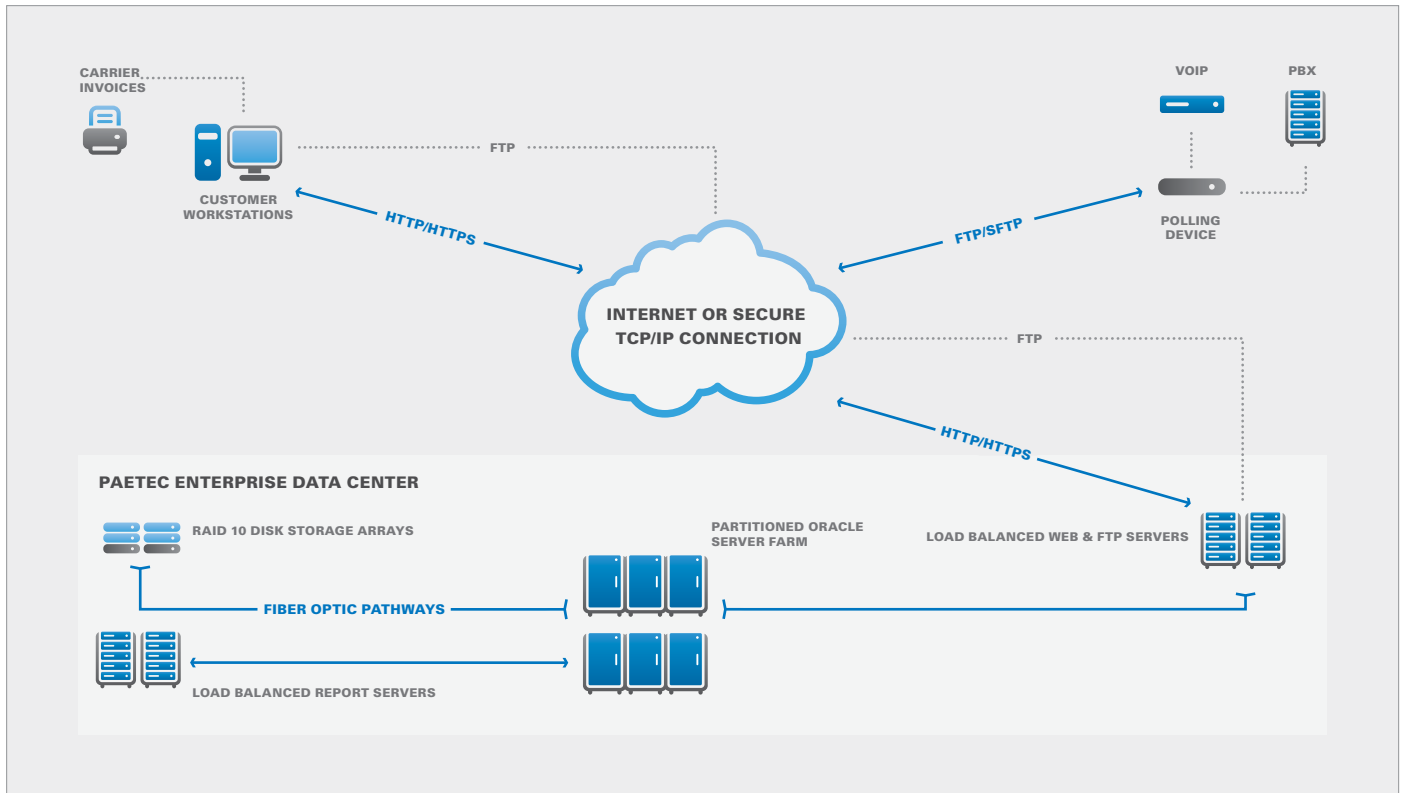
CARRIER INVOICES

CUSTOMER WORKSTATIONS

FTP

HTTP/HTTPS

VOIP

PBX

POLLING DEVICE

FTP/SFTP

INTERNET OR SECURE TCP/IP CONNECTION

FTP

HTTP/HTTPS

PAETEC ENTERPRISE DATA CENTER

RAID 10 DISK STORAGE ARRAYS

PARTITIONED ORACLE SERVER FARM

LOAD BALANCED WEB & FTP SERVERS

FIBER OPTIC PATHWAYS

LOAD BALANCED REPORT SERVERS